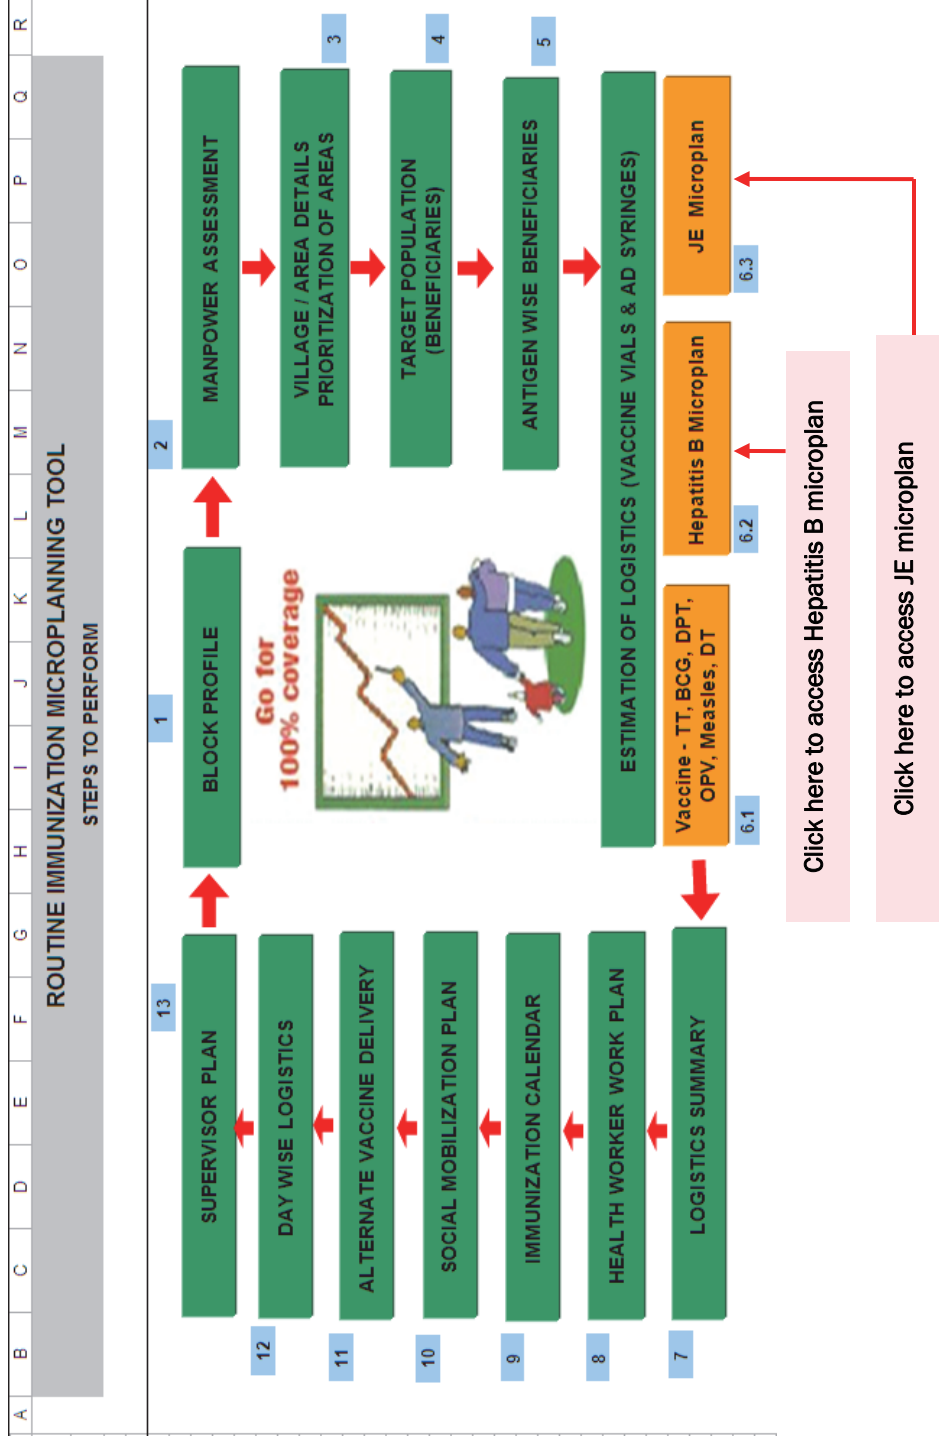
R
Q
P
O
N
M
L
K
J
I
H
G
F
E
D
C
B
A

ROUTINE IMMUNIZATION MICROPLANNING TOOL
STEPS TO PERFORM

1
BLOCK PROFILE

2
MANPOWER ASSESSMENT

3
VILLAGE / AREA DETAILS PRIORITIZATION OF AREAS

4
TARGET POPULATION (BENEFICIARIES)

5
ANTIGEN WISE BENEFICIARIES

ESTIMATION OF LOGISTICS (VACCINE VIALS & AD SYRINGES)

6.1
Vaccine - TT, BCG, DPT, OPV, Measles, DT

6.2
Hepatitis B Microplan

6.3
JE Microplan

Go for 100% coverage

Click here to access Hepatitis B microplan

Click here to access JE microplan

7
LOGISTICS SUMMARY

8
HEALTH WORKER WORK PLAN

9
IMMUNIZATION CALENDAR

10
SOCIAL MOBILIZATION PLAN

11
ALTERNATE VACCINE DELIVERY

12
DAY WISE LOGISTICS

13
SUPERVISOR PLAN